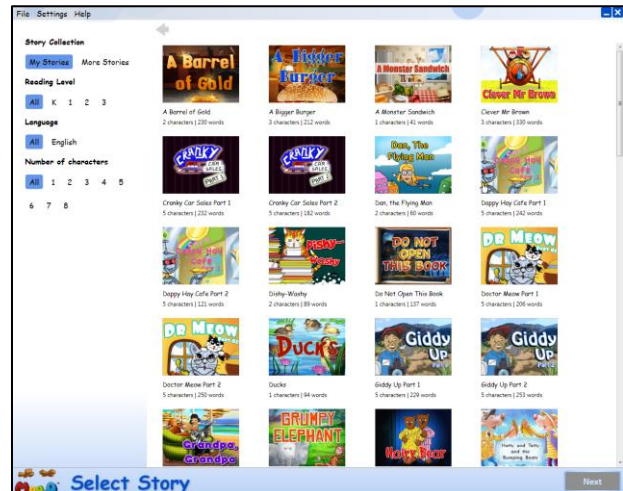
File Settings Help

Story Collection

My Stories More Stories

Reading Level

All K 1 2 3

Language

All English

Number of characters

All 1 2 3 4 5 6 7 8

A Barrel of Gold

A Barrel of Gold
2 characters | 230 words

A Bigger Burger

A Bigger Burger
3 characters | 212 words

A Monster Sandwich

A Monster Sandwich
1 characters | 41 words

Clever Mr Brown

Clever Mr Brown
3 characters | 330 words

Cranky Car Sales Part 1

Cranky Car Sales Part 1
5 characters | 232 words

Cranky Car Sales Part 2

Cranky Car Sales Part 2
5 characters | 182 words

Dan, The Flying Man

Dan, the Flying Man
2 characters | 60 words

Dappy Hay Cafe

Dappy Hay Cafe Part 1
5 characters | 242 words

Dappy Hay Cafe

Dappy Hay Cafe Part 2
5 characters | 121 words

Dishy-Washy

Dishy-Washy
2 characters | 89 words

DO NOT OPEN THIS BOOK

Do Not Open This Book
1 characters | 137 words

DR MEOW

Doctor Meow Part 1
5 characters | 206 words

DR MEOW

Doctor Meow Part 2
5 characters | 250 words

Ducks

Ducks
1 characters | 94 words

Giddy Up

Giddy Up Part 1
5 characters | 229 words

Giddy Up

Giddy Up Part 2
5 characters | 253 words

Grandpa, Grandpa

GRUMPY ELEPHANT

Hairy Bear

Hums and Tums and the Bumping Boats

Select Story

Next